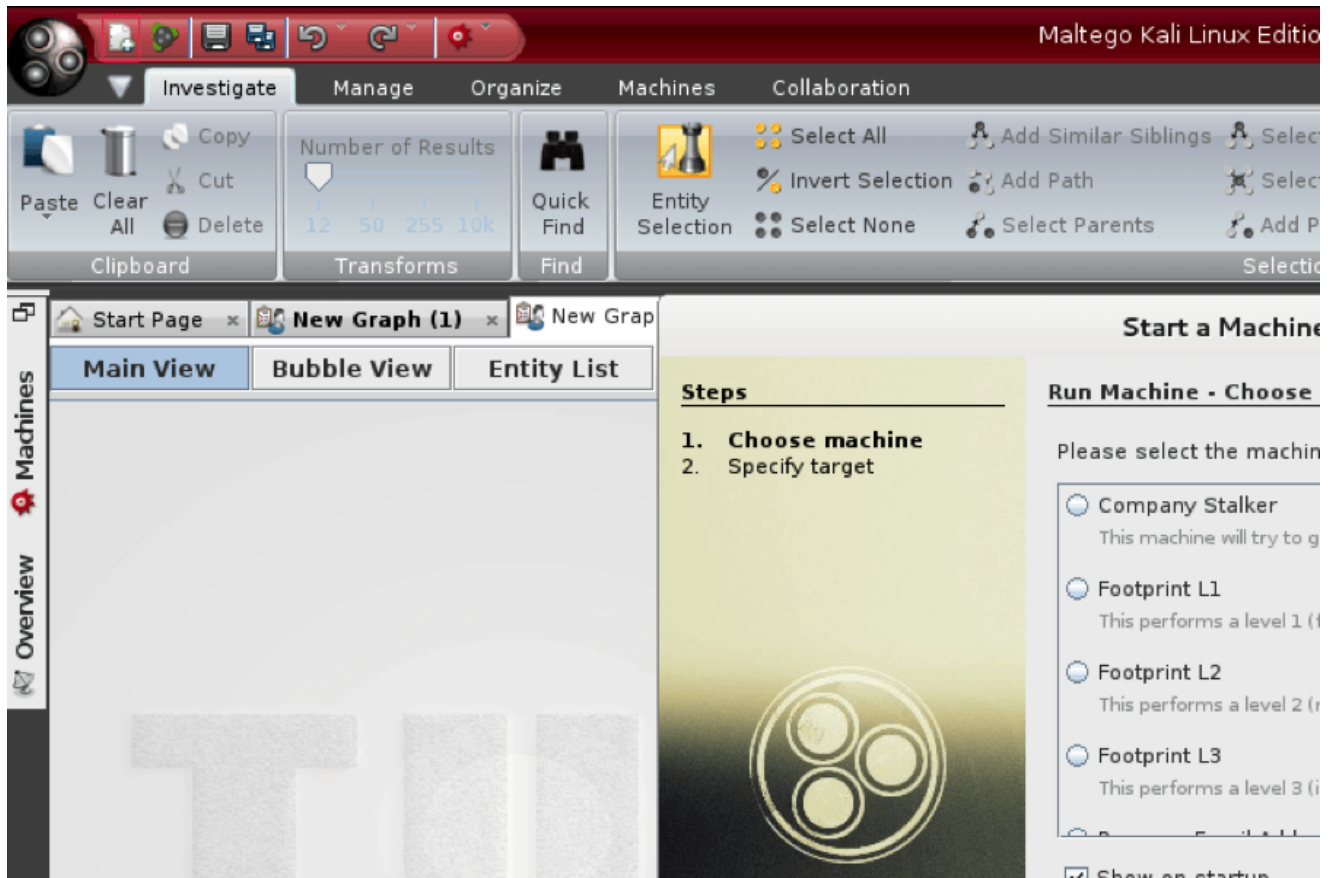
Maltego Kali Linux Editio

Investigate Manage Organize Machines Collaboration

Paste Clear All Copy Cut Delete
Clipboard

Number of Results
12 50 255 10k
Transforms

Quick Find
Find

Entity Selection
Select All
Invert Selection
Select None
Add Similar Siblings
Add Path
Select Parents
Selec
Selec
Add P
Selectio

Machines
Overview

Start Page × New Graph (1) × New Grap

Main View Bubble View Entity List

Start a Machine

Steps

1. Choose machine
2. Specify target

Run Machine - Choose

Please select the machin

Company Stalker
This machine will try to g

Footprint L1
This performs a level 1 (

Footprint L2
This performs a level 2 (

Footprint L3
This performs a level 3 (

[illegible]

Show on startup